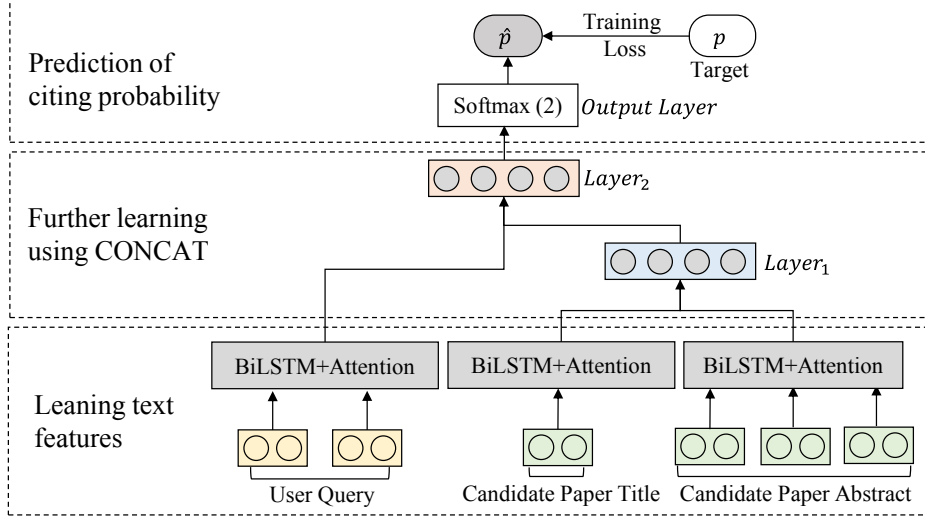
Prediction of citing probability

$\hat{p}$

Training Loss

$p$

Target

Softmax (2)

$Output\ Layer$

Further learning using CONCAT

$Layer_2$

$Layer_1$

Leaning text features

BiLSTM+Attention

BiLSTM+Attention

BiLSTM+Attention

User Query

Candidate Paper Title

Candidate Paper Abstract